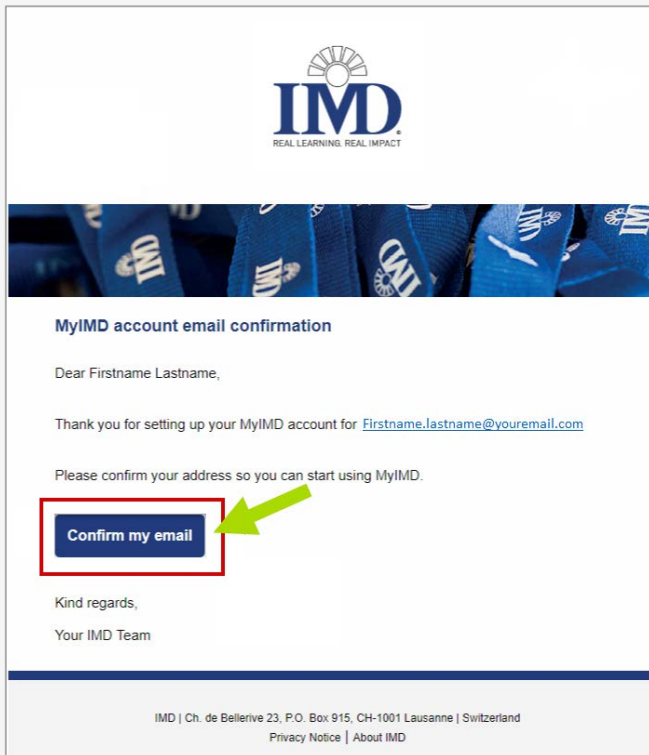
IMD
REAL LEARNING. REAL IMPACT

MyIMD account email confirmation

Dear Firstname Lastname,

Thank you for setting up your MyIMD account for Firstname.lastname@youremail.com

Please confirm your address so you can start using MyIMD.

Confirm my email

Kind regards,

Your IMD Team

IMD | Ch. de Bellerive 23, P.O. Box 915, CH-1001 Lausanne | Switzerland
Privacy Notice | About IMD